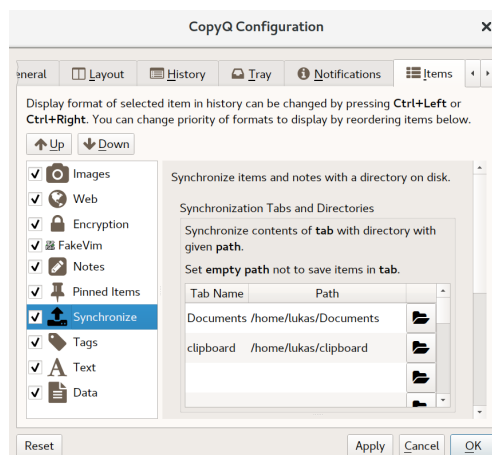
CopyQ Configuration

eneral | Layout | History | Tray | Notifications | Items

Display format of selected item in history can be changed by pressing Ctrl+Left or Ctrl+Right. You can change priority of formats to display by reordering items below.

Up | Down

Images
Web
Encryption
FakeVim
Notes
Pinned Items
Synchronize
Tags
Text
Data

Synchronize items and notes with a directory on disk.

Synchronization Tabs and Directories

Synchronize contents of tab with directory with given path.

Set empty path not to save items in tab.

| Tab Name | Path |
|---|---|
| Documents | /home/lukas/Documents |
| clipboard | /home/lukas/clipboard |
| | |
| | |

Reset | Apply | Cancel | OK